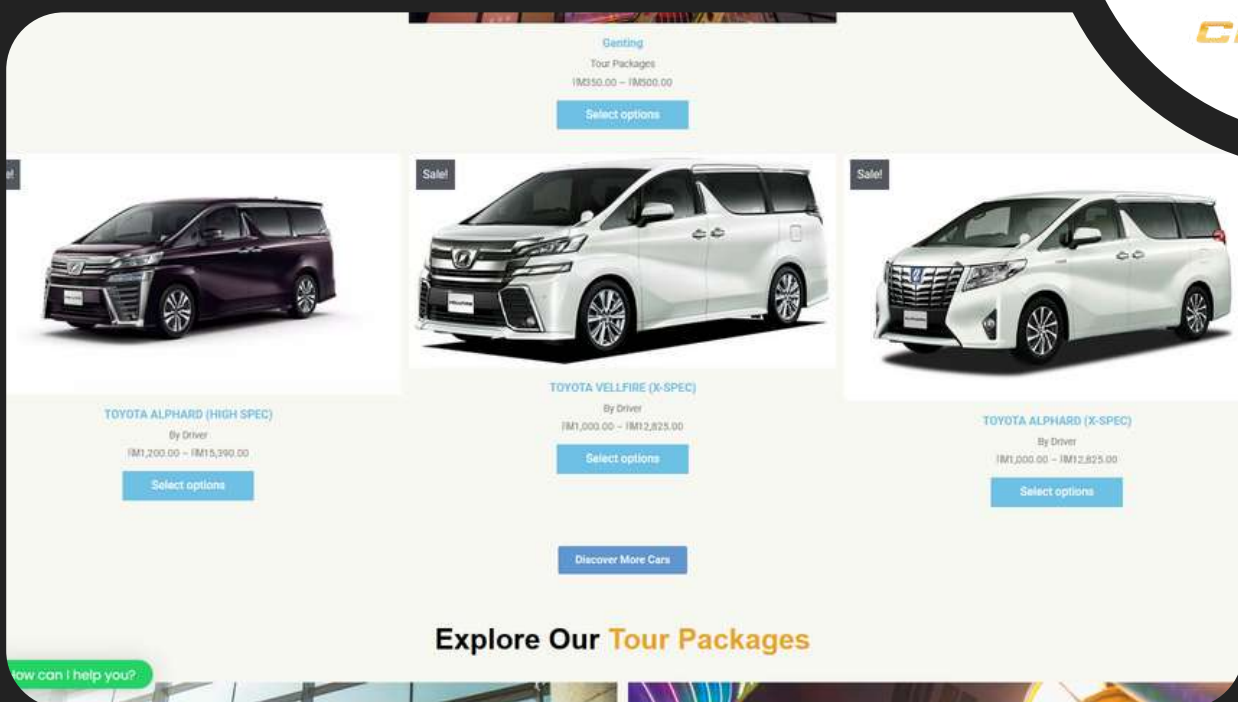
Genting

Tour Packages

RM350.00 – RM500.00

Select options

le!

TOYOTA ALPHARD (HIGH SPEC)

By Driver

RM1,200.00 – RM15,390.00

Select options

Sale!

TOYOTA VELLFIRE (X-SPEC)

By Driver

RM1,000.00 – RM12,825.00

Select options

Sale!

TOYOTA ALPHARD (X-SPEC)

By Driver

RM1,000.00 – RM12,825.00

Select options

Discover More Cars

Explore Our Tour Packages

ow can I help you?